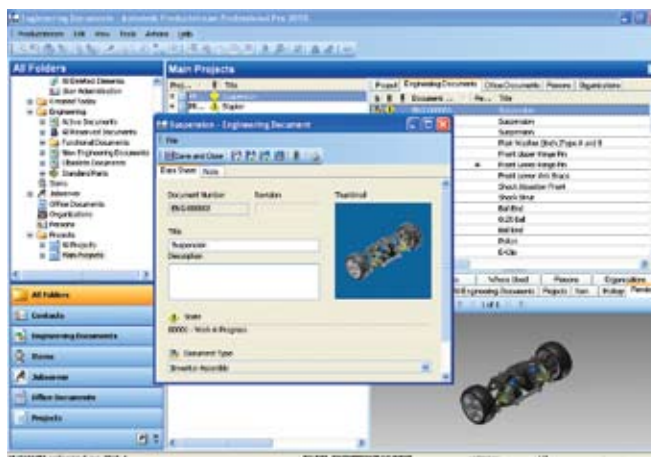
Engineering Documents - Autodesk Productstream Professional Pro 2010

Productstream Edit View Tools Advanced Help

All Folders

All Deleted Elements
User Administration
Created Today
Engineering
Active Documents
All Reserved Documents
Functional Documents
Non Engineering Documents
Obsolete Documents
Standard Parts
Items
Jobserver
Office Documents
Organizations
Persons
Projects
All Projects
Main Projects

All Folders
Contacts
Engineering Documents
Items
Jobserver
Office Documents
Projects

Main Projects

Proj... Title
Suspension
Engine

Project Engineering Documents Office Documents Persons Organizations

Document ... Re... Title
ENG-000003 Suspension
Suspension
Suspension
Plain Washer (Inch) Type A and B
Front Upper Hinge Pin
Front Lower Hinge Pin
Front Lower Arm Brace
Shock Absorber Front
Shock Strut
Ball End
0.25 Ball
Ball End
Piston
E-Clip

Where Used Persons Organizations
All Engineering Documents Projects Item Markup Rende

1 of 1

Suspension - Engineering Document

File

Save and Close

Basic Sheet Note

Document Number Revision Thumbnail
ENG-000003

Title
Suspension
Description

State
00000 - Work in Progress

Document Type
Inventor Assembly